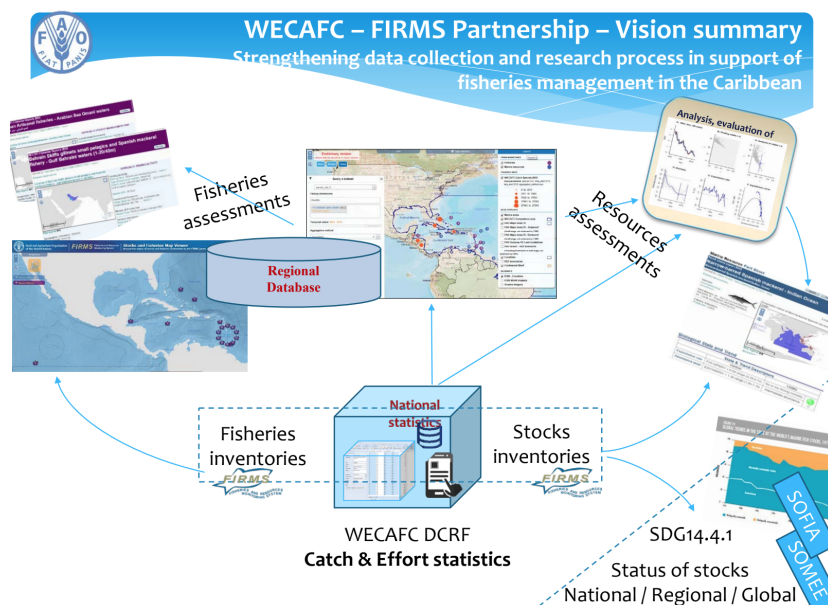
FAO FIAT PANIS

WECAFC – FIRMS Partnership – Vision summary

Strengthening data collection and research process in support of fisheries management in the Caribbean

Fisheries assessments

Regional Database

Analysis, evaluation of

Resources assessments

National statistics

Fisheries inventories

Stocks inventories

FIRMS

FIRMS

WECAFC DCRF

Catch & Effort statistics

SDG14.4.1

SOFIA

SOMEE

Status of stocks

National / Regional / Global